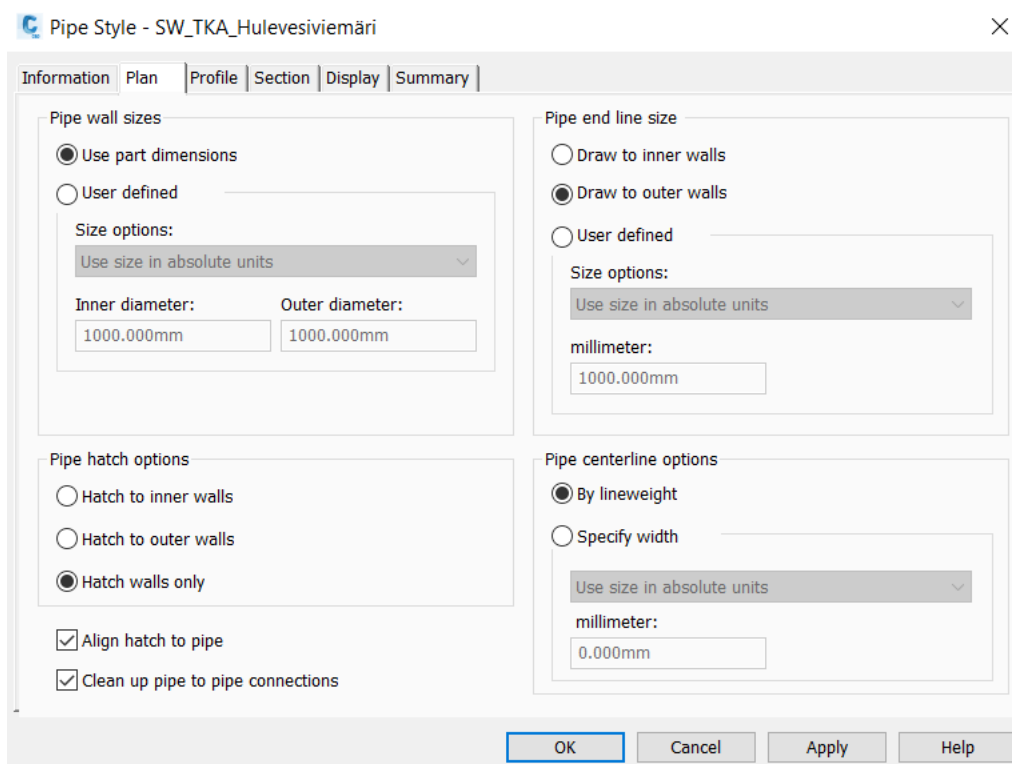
Pipe Style - SW_TKA_Hulevesiviemäri

Information | Plan | Profile | Section | Display | Summary

Pipe wall sizes
Use part dimensions
User defined
Size options:
Use size in absolute units
Inner diameter:
1000.000mm
Outer diameter:
1000.000mm

Pipe hatch options
Hatch to inner walls
Hatch to outer walls
Hatch walls only

Align hatch to pipe
Clean up pipe to pipe connections

Pipe end line size
Draw to inner walls
Draw to outer walls
User defined
Size options:
Use size in absolute units
millimeter:
1000.000mm

Pipe centerline options
By lineweight
Specify width
Use size in absolute units
millimeter:
0.000mm

OK
Cancel
Apply
Help